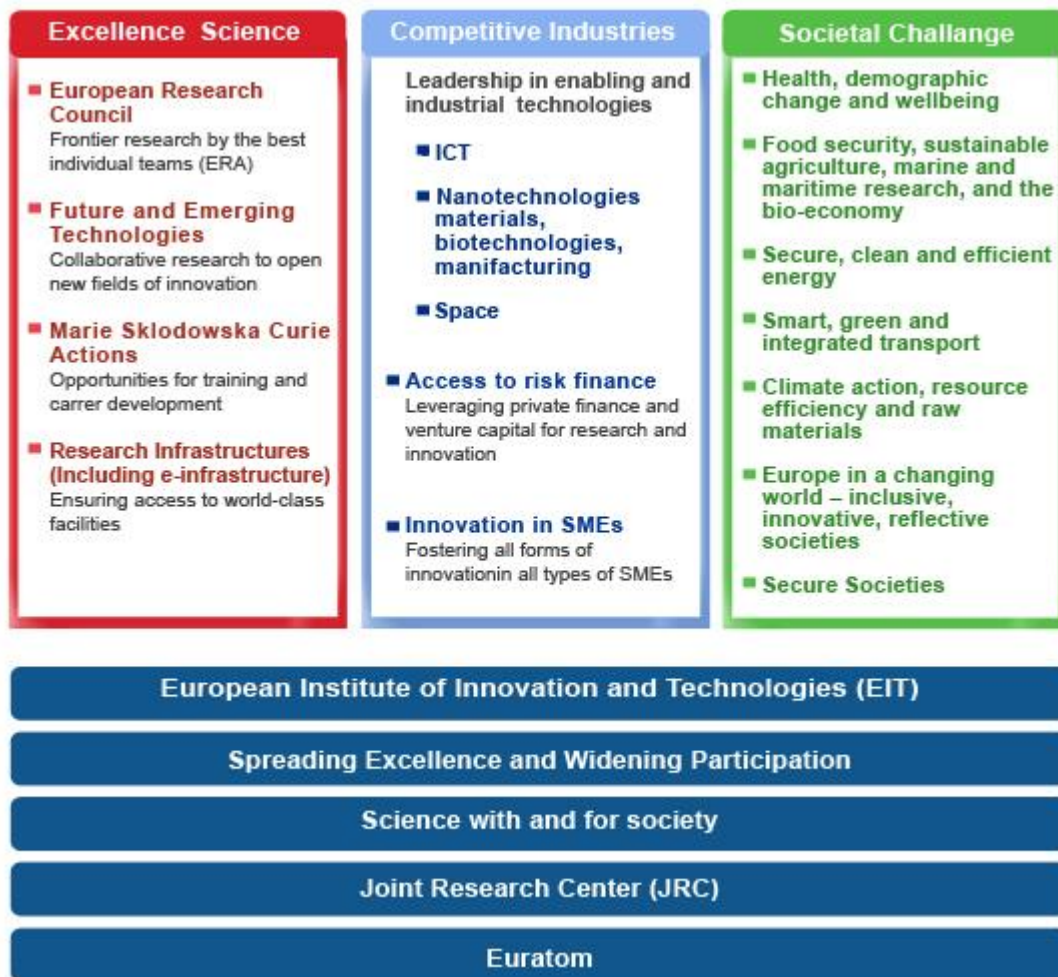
Excellence Science

European Research Council
Frontier research by the best individual teams (ERA)

Future and Emerging Technologies
Collaborative research to open new fields of innovation

Marie Sklodowska Curie Actions
Opportunities for training and carrer development

Research Infrastructures (Including e-infrastructure)
Ensuring access to world-class facilities

Competitive Industries

Leadership in enabling and industrial technologies

ICT

Nanotechnologies materials, biotechnologies, manifacturing

Space

Access to risk finance
Leveraging private finance and venture capital for research and innovation

Innovation in SMEs
Fostering all forms of innovationin all types of SMEs

Societal Challange

Health, demographic change and wellbeing

Food security, sustainable agriculture, marine and maritime research, and the bio-economy

Secure, clean and efficient energy

Smart, green and integrated transport

Climate action, resource efficiency and raw materials

Europe in a changing world – inclusive, innovative, reflective societies

Secure Societies

European Institute of Innovation and Technologies (EIT)

Spreading Excellence and Widening Participation

Science with and for society

Joint Research Center (JRC)

Euratom